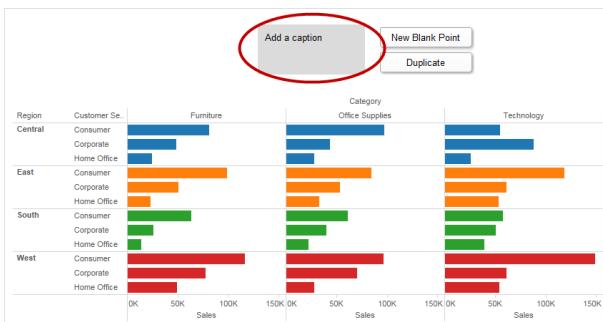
Add a caption

New Blank Point

Duplicate

Category

| Region | Customer Se.. | Furniture | Office Supplies | Technology |
|---|---|---|---|---|
| Central | Consumer | | | |
| | Corporate | | | |
| | Home Office | | | |
| East | Consumer | | | |
| | Corporate | | | |
| | Home Office | | | |
| South | Consumer | | | |
| | Corporate | | | |
| | Home Office | | | |
| West | Consumer | | | |
| | Corporate | | | |
| | Home Office | | | |

0K 50K 100K 150K
Sales

0K 50K 100K 150K
Sales

0K 50K 100K 150K
Sales